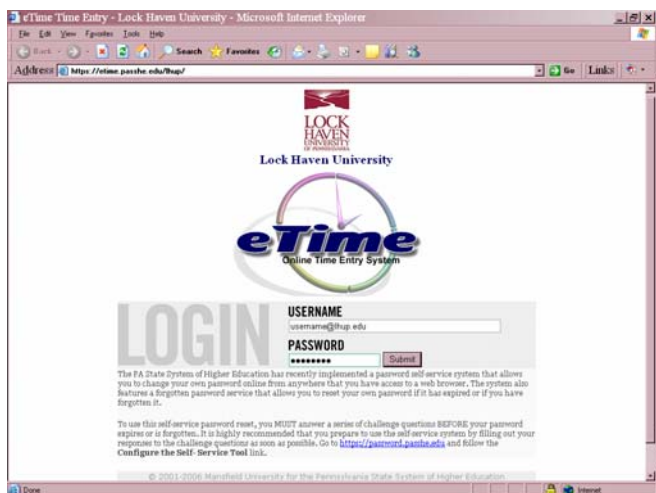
eTime Time Entry - Lock Haven University - Microsoft Internet Explorer

File Edit View Favorites Tools Help

Back Search Favorites

Address https://etime.passhe.edu/lhup/ Go Links

LOCK HAVEN UNIVERSITY OF PENNSYLVANIA

Lock Haven University

eTime

Online Time Entry System

LOGIN

USERNAME

username@lhup.edu

PASSWORD

•••••••••

Submit

The PA State System of Higher Education has recently implemented a password self-service system that allows you to change your own password online from anywhere that you have access to a web browser. The system also features a forgotten password service that allows you to reset your own password if it has expired or if you have forgotten it.

To use this self-service password reset, you MUST answer a series of challenge questions BEFORE your password expires or is forgotten. It is highly recommended that you prepare to use the self-service system by filling out your responses to the challenge questions as soon as possible. Go to https://password.passhe.edu and follow the Configure the Self-Service Tool link.

© 2001-2006 Mansfield University for the Pennsylvania State System of Higher Education

Done

Internet